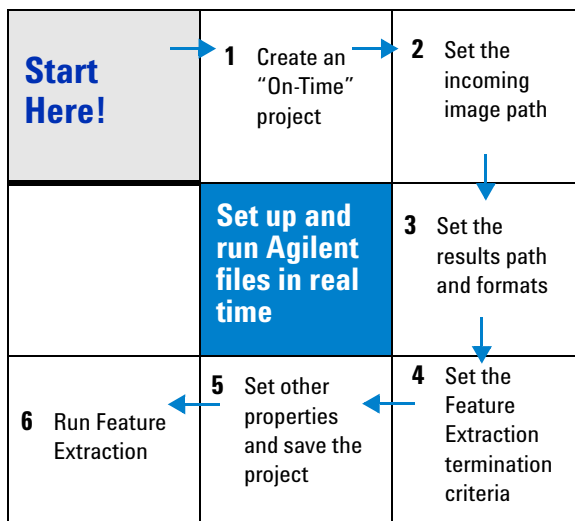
Start Here!

1 Create an “On-Time” project

2 Set the incoming image path

Set up and run Agilent files in real time

3 Set the results path and formats

4 Set the Feature Extraction termination criteria

5 Set other properties and save the project

6 Run Feature Extraction